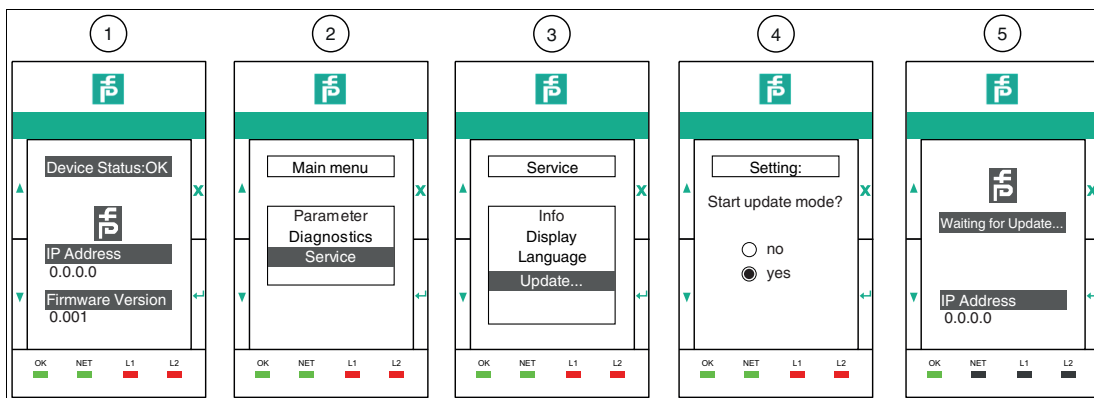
1

Device Status:OK

IP Address
0.0.0.0

Firmware Version
0.001

OK NET L1 L2

2

Main menu

Parameter
Diagnostics
Service

OK NET L1 L2

3

Service

Info
Display
Language
Update...

OK NET L1 L2

4

Setting:

Start update mode?

no
yes

OK NET L1 L2

5

Waiting for Update...

IP Address
0.0.0.0

OK NET L1 L2